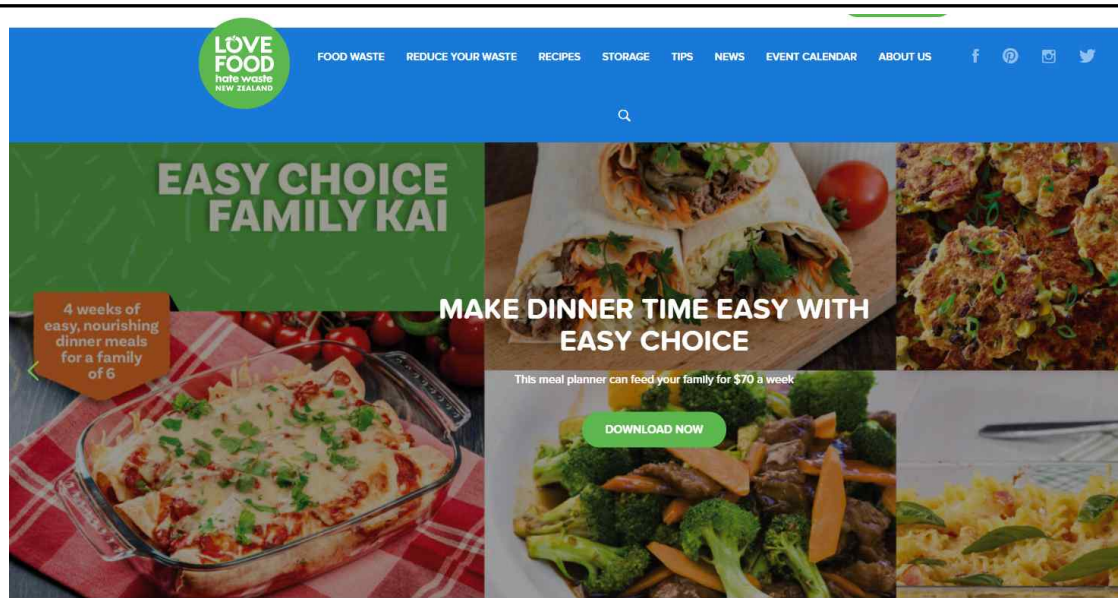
LOVE FOOD hate waste NEW ZEALAND

FOOD WASTE REDUCE YOUR WASTE RECIPES STORAGE TIPS NEWS EVENT CALENDAR ABOUT US

EASY CHOICE FAMILY KAI

4 weeks of easy, nourishing dinner meals for a family of 6

MAKE DINNER TIME EASY WITH EASY CHOICE

This meal planner can feed your family for $70 a week

DOWNLOAD NOW